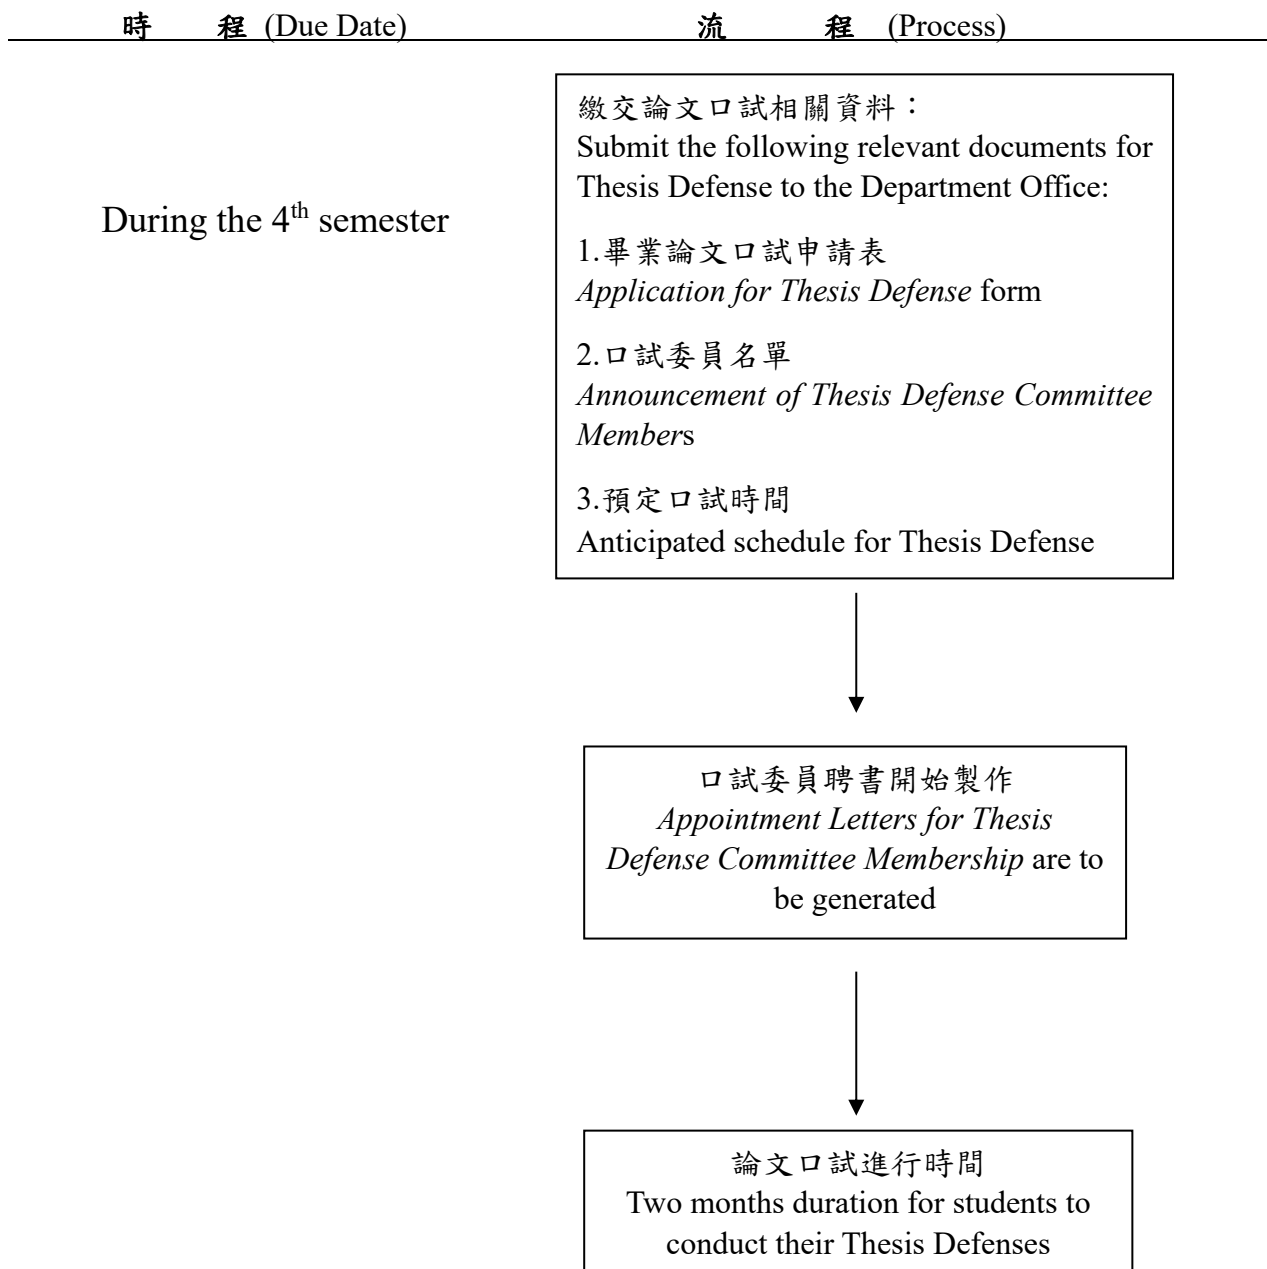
時 程 (Due Date) 流 程 (Process)

During the $4^{th}$ semester

繳交論文口試相關資料：
Submit the following relevant documents for Thesis Defense to the Department Office:

1.畢業論文口試申請表
Application for Thesis Defense form

2.口試委員名單
Announcement of Thesis Defense Committee Members

3.預定口試時間
Anticipated schedule for Thesis Defense

口試委員聘書開始製作
Appointment Letters for Thesis Defense Committee Membership are to be generated

論文口試進行時間
Two months duration for students to conduct their Thesis Defenses